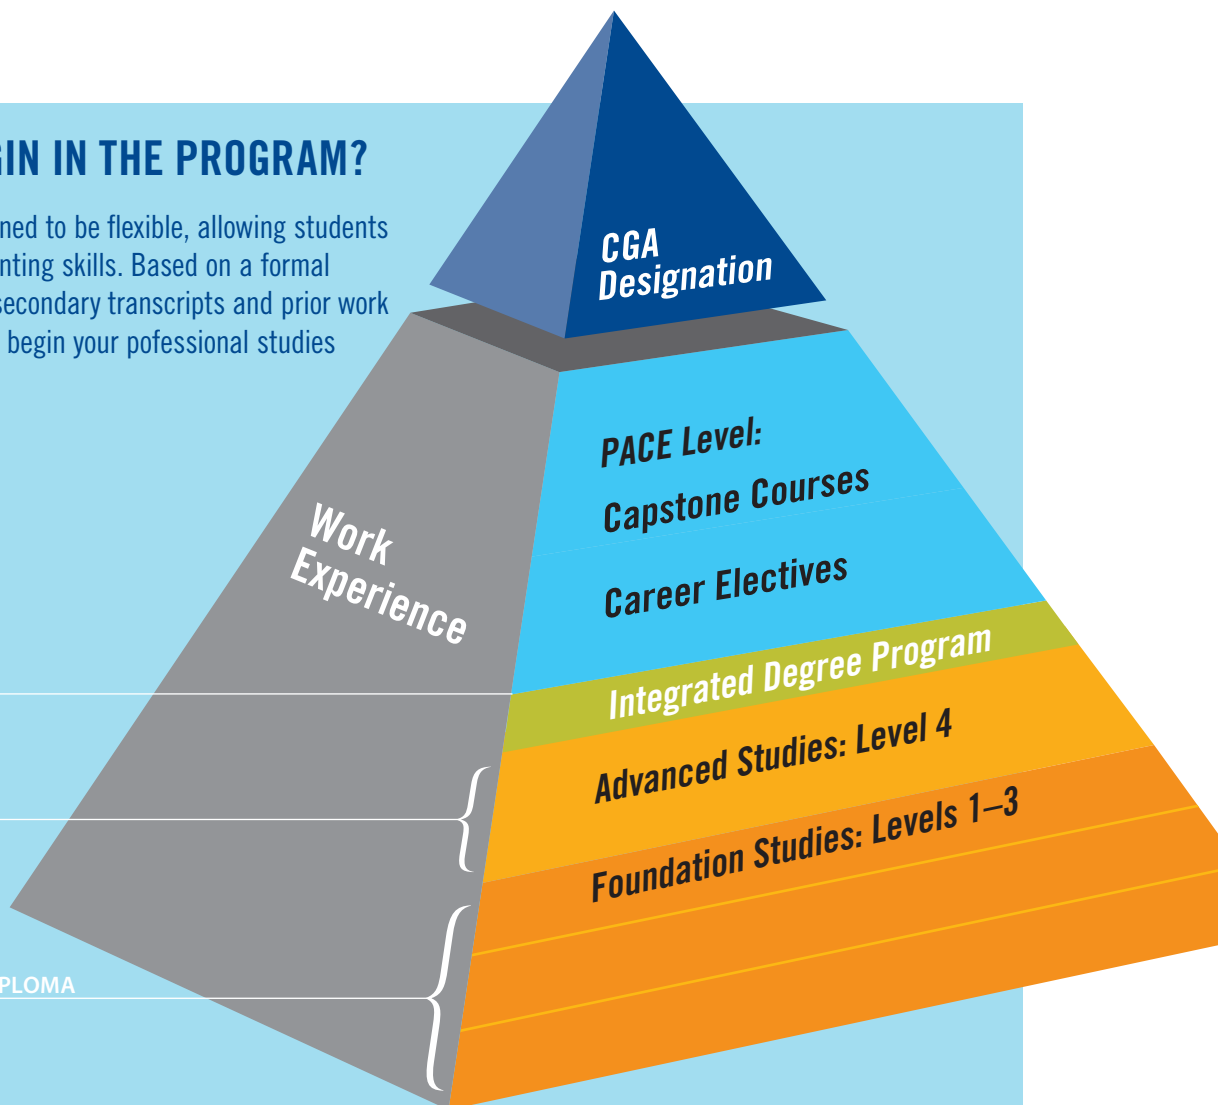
GIN IN THE PROGRAM?

ned to be flexible, allowing students nting skills. Based on a formal secondary transcripts and prior work begin your pofessional studies

CGA Designation

PACE Level:

Capstone Courses

Career Electives

Work Experience

Integrated Degree Program

Advanced Studies: Level 4

Foundation Studies: Levels 1–3

PLOMA